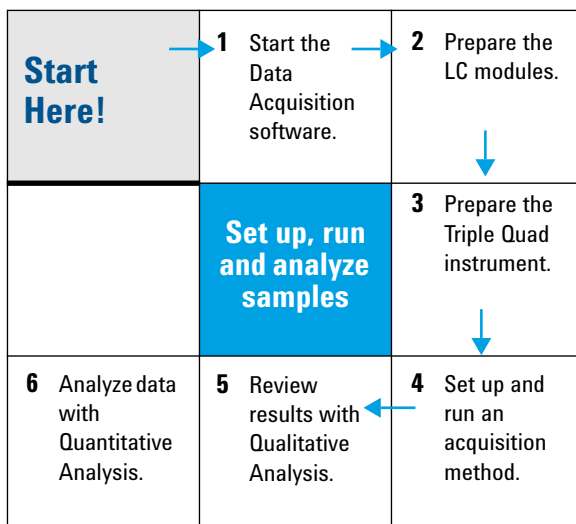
Start Here!

1 Start the Data Acquisition software.

2 Prepare the LC modules.

Set up, run and analyze samples

3 Prepare the Triple Quad instrument.

6 Analyze data with Quantitative Analysis.

5 Review results with Qualitative Analysis.

4 Set up and run an acquisition method.